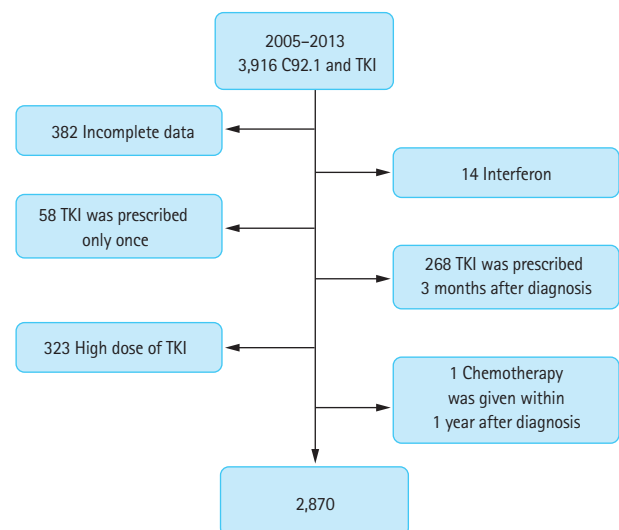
2005–2013
3,916 C92.1 and TKI

382 Incomplete data

14 Interferon

58 TKI was prescribed only once

268 TKI was prescribed 3 months after diagnosis

323 High dose of TKI

1 Chemotherapy was given within 1 year after diagnosis

2,870